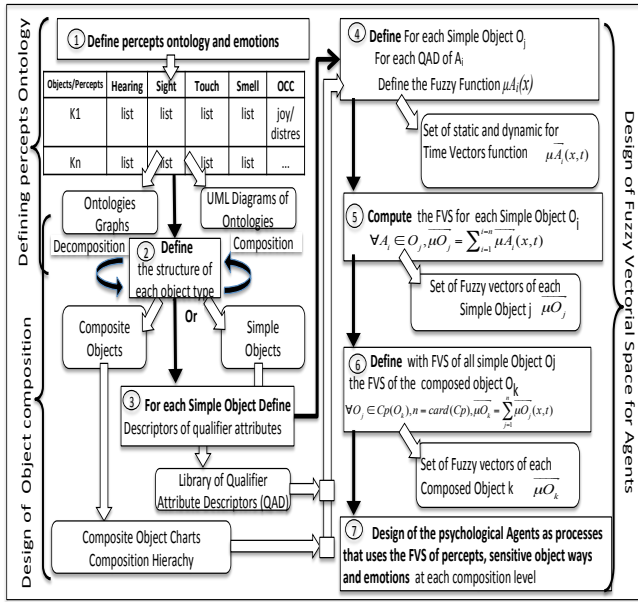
Defining percepts Ontology

Design of Object composition

① Define percepts ontology and emotions

| Objects/Percepts | Hearing | Sight | Touch | Smell | OCC |
|---|---|---|---|---|---|
| K1 | list | list | list | list | joy/ distres |
| Kn | list | list | list | list | ... |

Ontologies Graphs

UML Diagrams of Ontologies

Decomposition

Composition

② Define the structure of each object type

Or

Composite Objects

Simple Objects

③ For each Simple Object Define Descriptors of qualifier attributes

Library of Qualifier Attribute Descriptors (QAD)

Composite Object Charts Composition Hierachy

④ Define For each Simple Object $O_j$ For each QAD of $A_i$ Define the Fuzzy Function $\mu A_i(x)$

Set of static and dynamic for Time Vectors function $\overrightarrow{\mu A_i}(x,t)$

⑤ Compute the FVS for each Simple Object $O_j$ $\forall A_i \in O_j, \overrightarrow{\mu O_j} = \sum_{i=1}^{i=n} \overrightarrow{\mu A_i}(x,t)$

Set of Fuzzy vectors of each Simple Object j $\overrightarrow{\mu O_j}$

⑥ Define with FVS of all simple Object Oj the FVS of the composed object $O_k$
$\forall O_j \in Cp(O_k), n = card(Cp), \overrightarrow{\mu O_k} = \sum_{j=1}^{n} \overrightarrow{\mu O_j}(x,t)$

Set of Fuzzy vectors of each Composed Object k $\overrightarrow{\mu O_k}$

⑦ Design of the psychological Agents as processes that uses the FVS of percepts, sensitive object ways and emotions at each composition level

Design of Fuzzy Vectorial Space for Agents